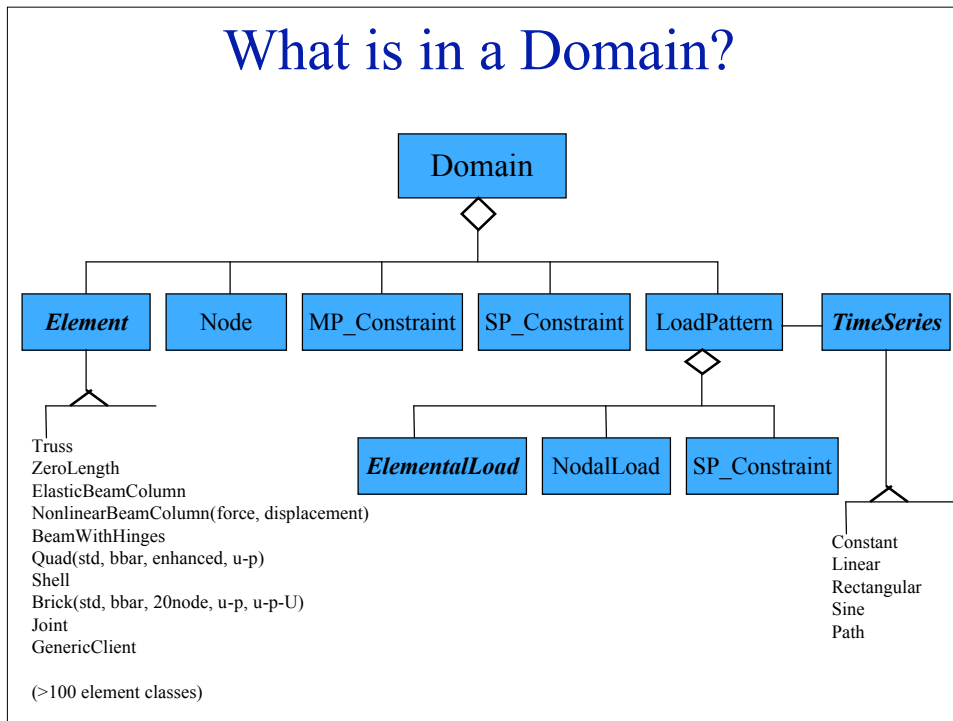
What is in a Domain?

Domain

Element

Node

MP_Constraint

SP_Constraint

LoadPattern

TimeSeries

ElementalLoad

NodalLoad

SP_Constraint

Truss
ZeroLength
ElasticBeamColumn
NonlinearBeamColumn(force, displacement)
BeamWithHinges
Quad(std, bbar, enhanced, u-p)
Shell
Brick(std, bbar, 20node, u-p, u-p-U)
Joint
GenericClient

(>100 element classes)

Constant
Linear
Rectangular
Sine
Path